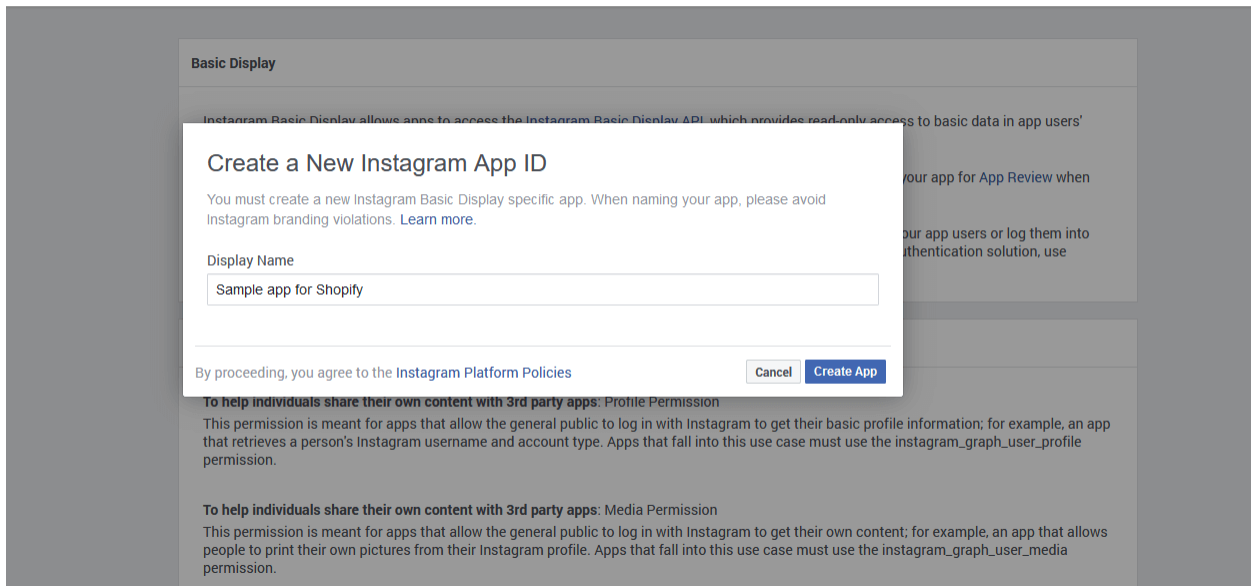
Basic Display

Instagram Basic Display allows apps to access the Instagram Basic Display API which provides read-only access to basic data in app users'

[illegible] your app for App Review when

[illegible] your app users or log them into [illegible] authentication solution, use

Create a New Instagram App ID

You must create a new Instagram Basic Display specific app. When naming your app, please avoid Instagram branding violations. Learn more.

Display Name

Sample app for Shopify

By proceeding, you agree to the Instagram Platform Policies

Cancel

Create App

To help individuals share their own content with 3rd party apps: Profile Permission
This permission is meant for apps that allow the general public to log in with Instagram to get their basic profile information; for example, an app that retrieves a person's Instagram username and account type. Apps that fall into this use case must use the instagram_graph_user_profile permission.

To help individuals share their own content with 3rd party apps: Media Permission
This permission is meant for apps that allow the general public to log in with Instagram to get their own content; for example, an app that allows people to print their own pictures from their Instagram profile. Apps that fall into this use case must use the instagram_graph_user_media permission.